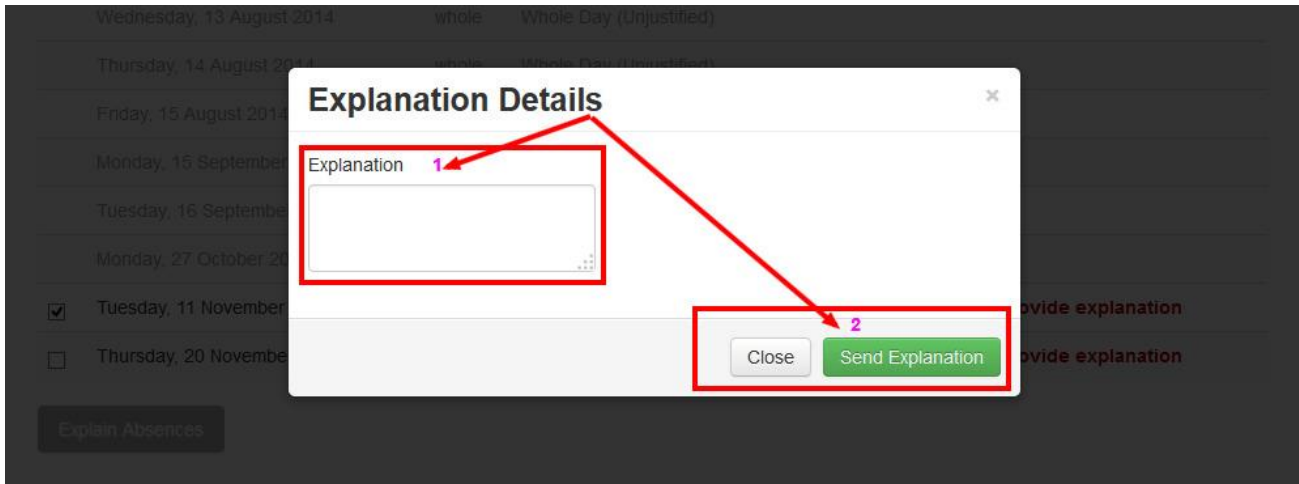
Wednesday, 13 August 2014 whole Whole Day (Unjustified)

Thursday, 14 August 2014 whole Whole Day (Unjustified)

Friday, 15 August 2014

Monday, 15 September

Tuesday, 16 September

Monday, 27 October 20

Tuesday, 11 November

Thursday, 20 November

ovide explanation

ovide explanation

Explain Absences

Explanation Details

×

Explanation 1

2

Close

Send Explanation